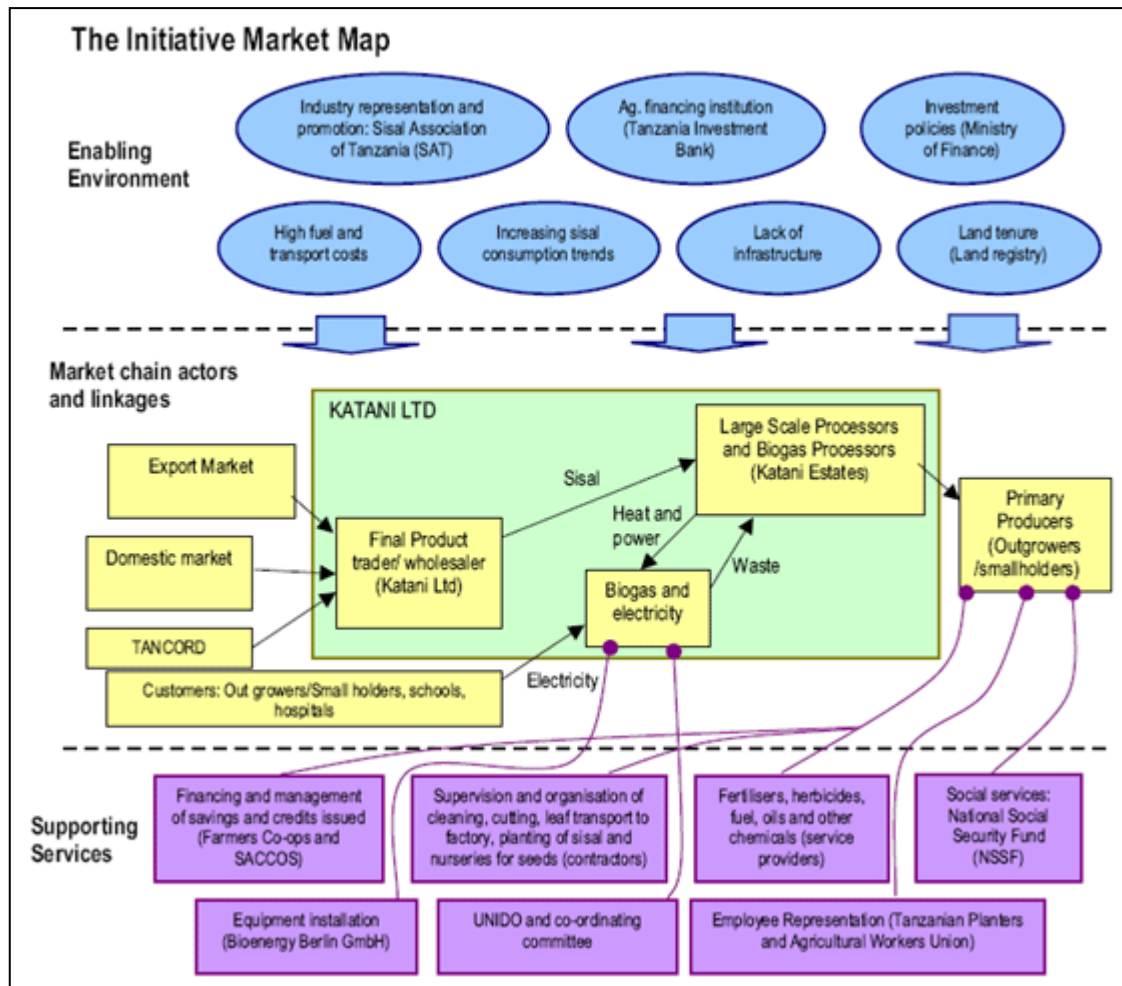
The Initiative Market Map

Enabling Environment

Industry representation and promotion: Sisal Association of Tanzania (SAT)

Ag. financing institution (Tanzania Investment Bank)

Investment policies (Ministry of Finance)

High fuel and transport costs

Increasing sisal consumption trends

Lack of infrastructure

Land tenure (Land registry)

Market chain actors and linkages

KATANI LTD

Export Market

Domestic market

TANCORD

Final Product trader/ wholesaler (Katani Ltd)

Sisal

Large Scale Processors and Biogas Processors (Katani Estates)

Heat and power

Waste

Biogas and electricity

Primary Producers (Outgrowers /smallholders)

Customers: Out growers/Small holders, schools, hospitals

Electricity

Supporting Services

Financing and management of savings and credits issued (Farmers Co-ops and SACCOS)

Supervision and organisation of cleaning, cutting, leaf transport to factory, planting of sisal and nurseries for seeds (contractors)

Fertilisers, herbicides, fuel, oils and other chemicals (service providers)

Social services: National Social Security Fund (NSSF)

Equipment installation (Bioenergy Berlin GmbH)

UNIDO and co-ordinating committee

Employee Representation (Tanzanian Planters and Agricultural Workers Union)